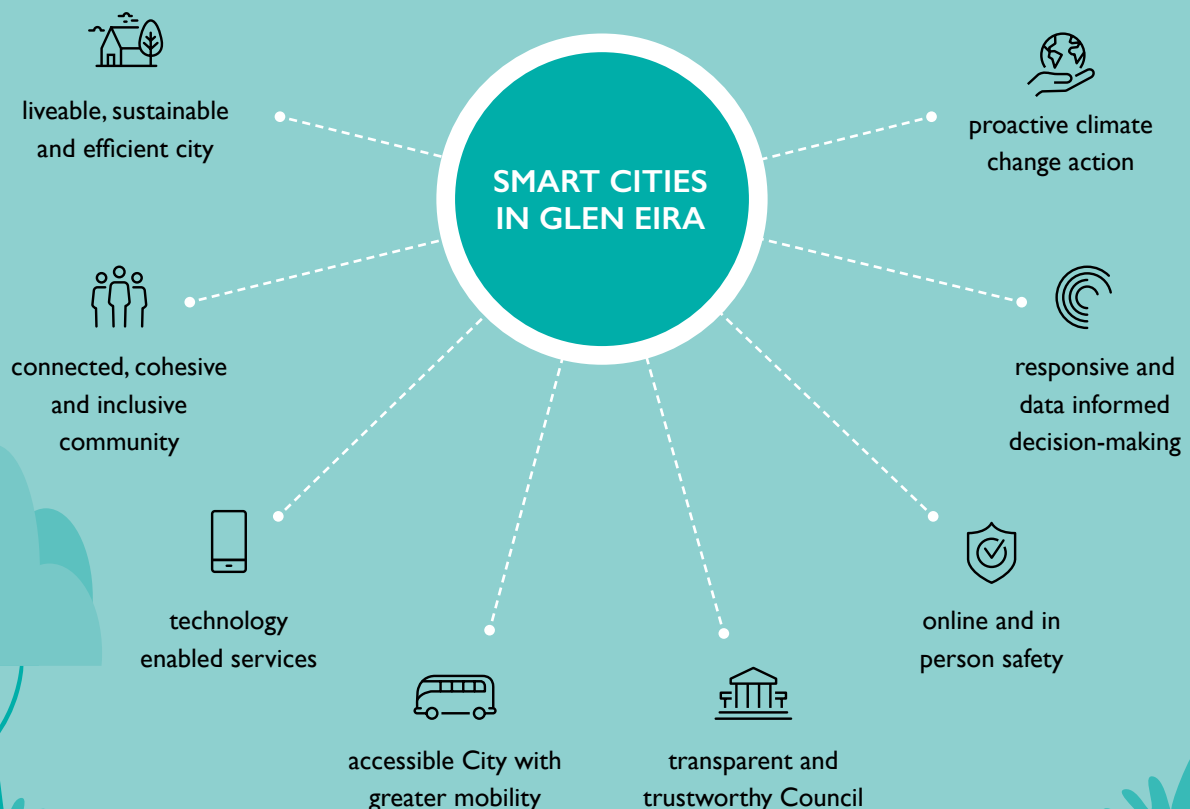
SMART CITIES IN GLEN EIRA

liveable, sustainable and efficient city

proactive climate change action

connected, cohesive and inclusive community

responsive and data informed decision-making

technology enabled services

online and in person safety

accessible City with greater mobility

transparent and trustworthy Council